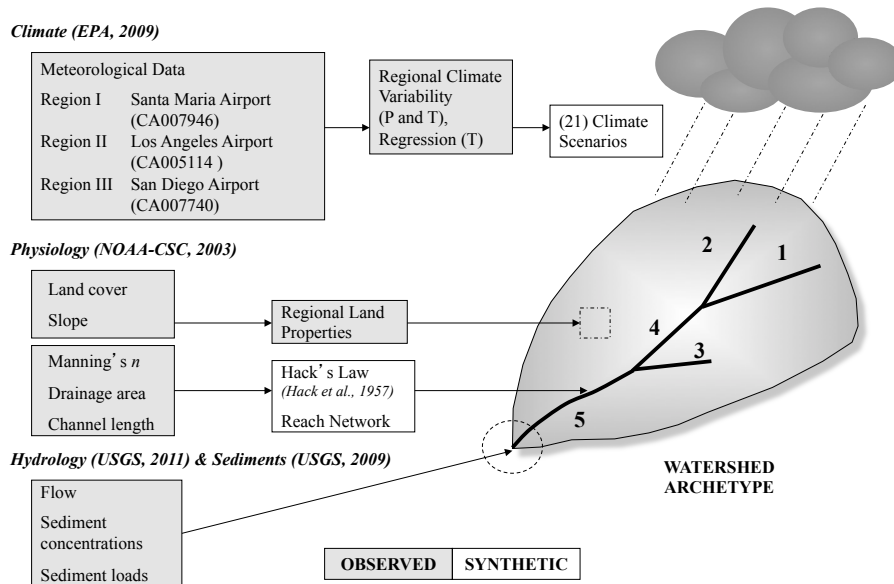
Climate (EPA, 2009)

Meteorological Data
Region I Santa Maria Airport (CA007946)
Region II Los Angeles Airport (CA005114 )
Region III San Diego Airport (CA007740)

Regional Climate Variability (P and T), Regression (T)

(21) Climate Scenarios

Physiology (NOAA-CSC, 2003)

Land cover
Slope

Regional Land Properties

Manning's $n$
Drainage area
Channel length

Hack's Law
(Hack et al., 1957)
Reach Network

2
1
4
3
5

Hydrology (USGS, 2011) & Sediments (USGS, 2009)

Flow
Sediment concentrations
Sediment loads

WATERSHED ARCHETYPE

| OBSERVED | SYNTHETIC |